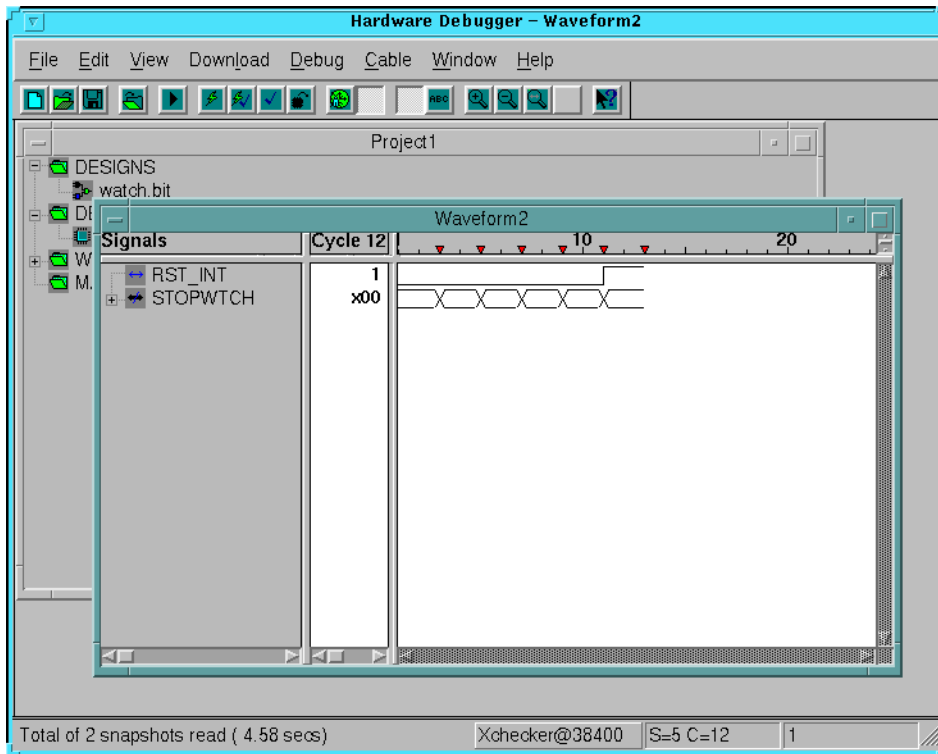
Hardware Debugger – Waveform2

File Edit View Download Debug Cable Window Help

ABC

Project1

DESIGNS
watch.bit
DE
W
M.

Waveform2

Signals
Cycle 12
10
20

RST_INT
1
STOPWTCH
x00

Total of 2 snapshots read ( 4.58 secs)
Xchecker@38400
S=5 C=12
1